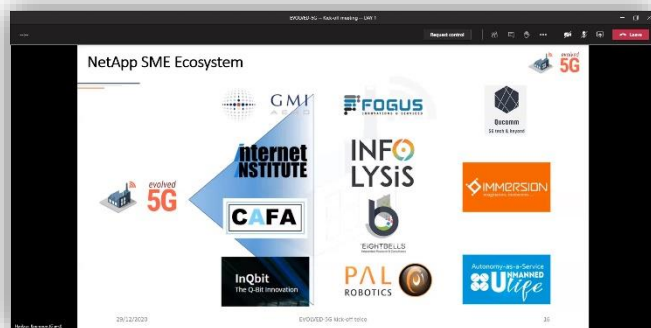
EVOLVED-5G -- Kick-off meeting -- DAY 1

Request control

Leave

NetApp SME Ecosystem

evolved 5G

GMI AERO

FOGUS INNOVATIONS & SERVICES

Qucomm 5G tech & beyond

internet INSTITUTE

INFO LYSiS

evolved 5G

IMMERSION

CAFA

EIGHTBELLS

InQbit The Q-Bit Innovation

PAL ROBOTICS

Autonomy-as-a-Service UNMANNED life

29/12/2020

EVOLVED-5G kick-off telco

26